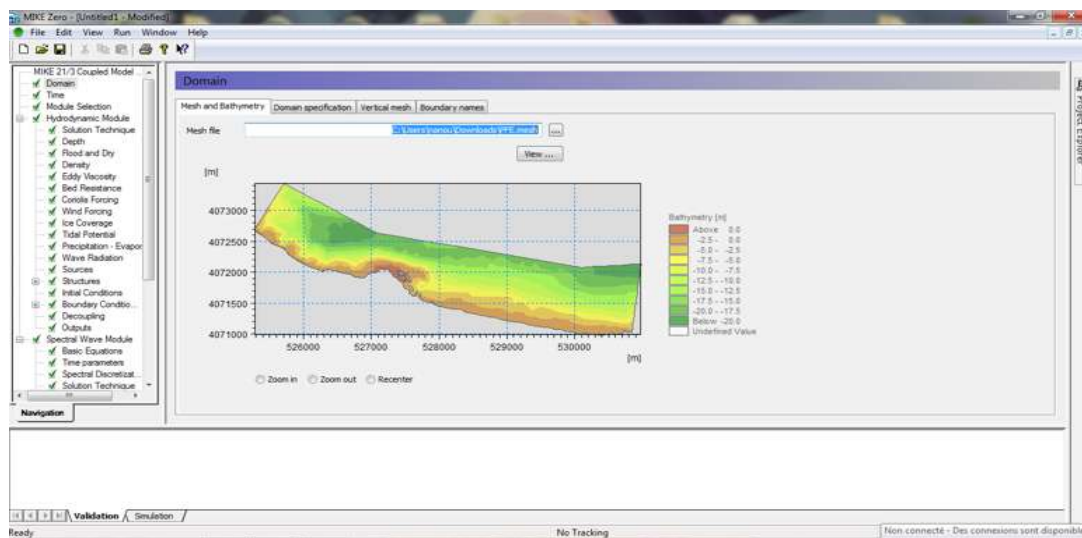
MIKE Zero - [Untitled1 - Modified]

File Edit View Run Window Help

MIKE 21/3 Coupled Model
Domain
Time
Module Selection
Hydrodynamic Module
Solution Technique
Depth
Flood and Dry
Density
Eddy Viscosity
Bed Resistance
Coriolis Forcing
Wind Forcing
Ice Coverage
Tidal Potential
Precipitation - Evapor
Wave Radiation
Sources
Structures
Initial Conditions
Boundary Conditio...
Decoupling
Outputs
Spectral Wave Module
Basic Equations
Time parameters
Spectral Discretizat...
Solution Technique

Navigation

Domain

Mesh and Bathymetry | Domain specification | Vertical mesh | Boundary names

Mesh file C:\Users\nanou\Downloads\PFE.mesh ...

View ...

[m]

4073000
4072500
4072000
4071500
4071000

526000 527000 528000 529000 530000

[m]

Bathymetry [m]
Above 0.0
-2.5 - 0.0
-5.0 - -2.5
-7.5 - -5.0
-10.0 - -7.5
-12.5 - -10.0
-15.0 - -12.5
-17.5 - -15.0
-20.0 - -17.5
Below -20.0
Undefined Value

Zoom in Zoom out Recenter

Project Explorer

Validation Simulation

Ready

No Tracking

Non connecté - Des connexions sont disponibl